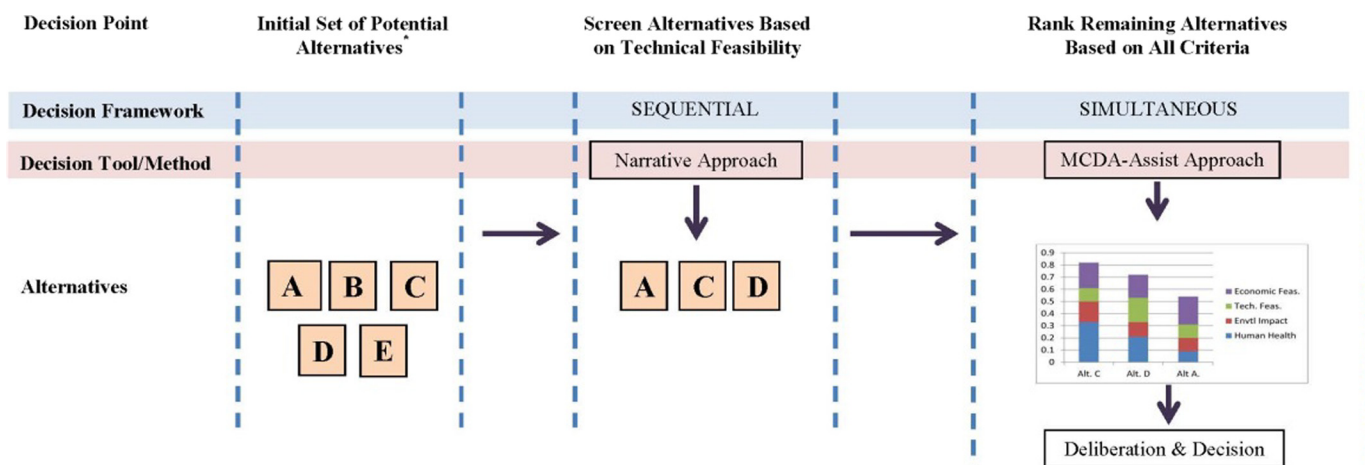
Decision Point

Initial Set of Potential Alternatives*

Screen Alternatives Based on Technical Feasibility

Rank Remaining Alternatives Based on All Criteria

Decision Framework

SEQUENTIAL

SIMULTANEOUS

Decision Tool/Method

Narrative Approach

MCDA-Assist Approach

Alternatives

A B C

D E

A C D

0.9
0.8
0.7
0.6
0.5
0.4
0.3
0.2
0.1
0

Alt. C
Alt. D
Alt A.

Economic Feas.
Tech. Feas.
Envtl Impact
Human Health

Deliberation & Decision